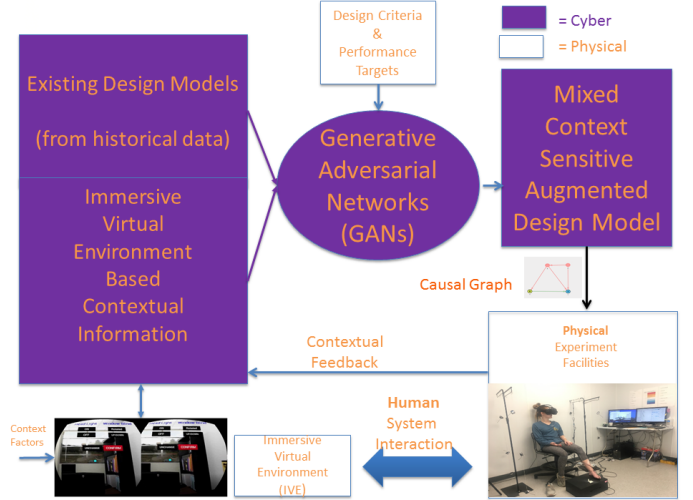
Design Criteria & Performance Targets

= Cyber

= Physical

Existing Design Models

(from historical data)

Immersive Virtual Environment Based Contextual Information

Generative Adversarial Networks (GANs)

Mixed Context Sensitive Augmented Design Model

Causal Graph

Contextual Feedback

Physical Experiment Facilities

Context Factors

Human System Interaction

Immersive Virtual Environment (IVE)